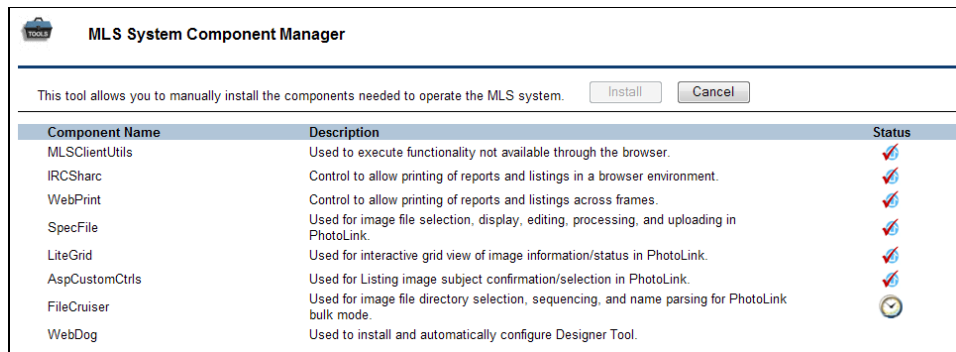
TOOLS

MLS System Component Manager

This tool allows you to manually install the components needed to operate the MLS system.

Install

Cancel

| Component Name | Description | Status |
|---|---|---|
| MLSClientUtils | Used to execute functionality not available through the browser. | |
| IRCSharc | Control to allow printing of reports and listings in a browser environment. | |
| WebPrint | Control to allow printing of reports and listings across frames. | |
| SpecFile | Used for image file selection, display, editing, processing, and uploading in PhotoLink. | |
| LiteGrid | Used for interactive grid view of image information/status in PhotoLink. | |
| AspCustomCtrls | Used for Listing image subject confirmation/selection in PhotoLink. | |
| FileCruiser | Used for image file directory selection, sequencing, and name parsing for PhotoLink bulk mode. | |
| WebDog | Used to install and automatically configure Designer Tool. | |